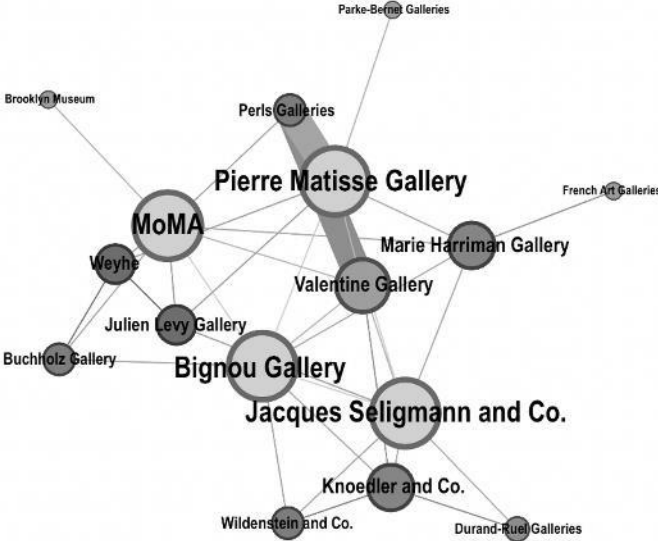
Parke-Bernet Galleries

Brooklyn Museum

Perls Galleries

Pierre Matisse Gallery

French Art Galleries

MoMA

Marie Harriman Gallery

Weyhe

Valentine Gallery

Julien Levy Gallery

Buchholz Gallery

Bignou Gallery

Jacques Seligmann and Co.

Knoedler and Co.

Wildenstein and Co.

Durand-Ruel Galleries